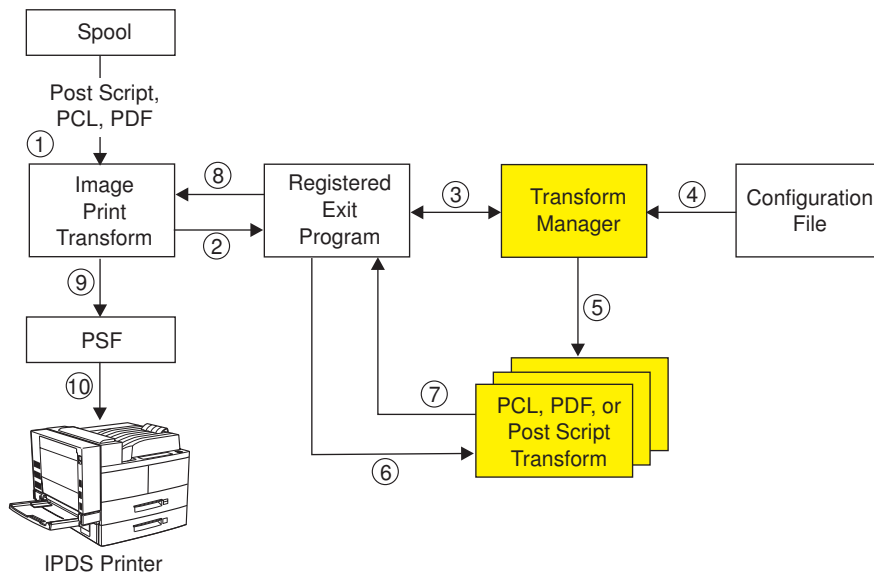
Spool

Post Script, PCL, PDF

①

Image Print Transform

⑧

②

Registered Exit Program

③

Transform Manager

④

Configuration File

⑨

PSF

⑤

⑩

⑦

PCL, PDF, or Post Script Transform

⑥

IPDS Printer